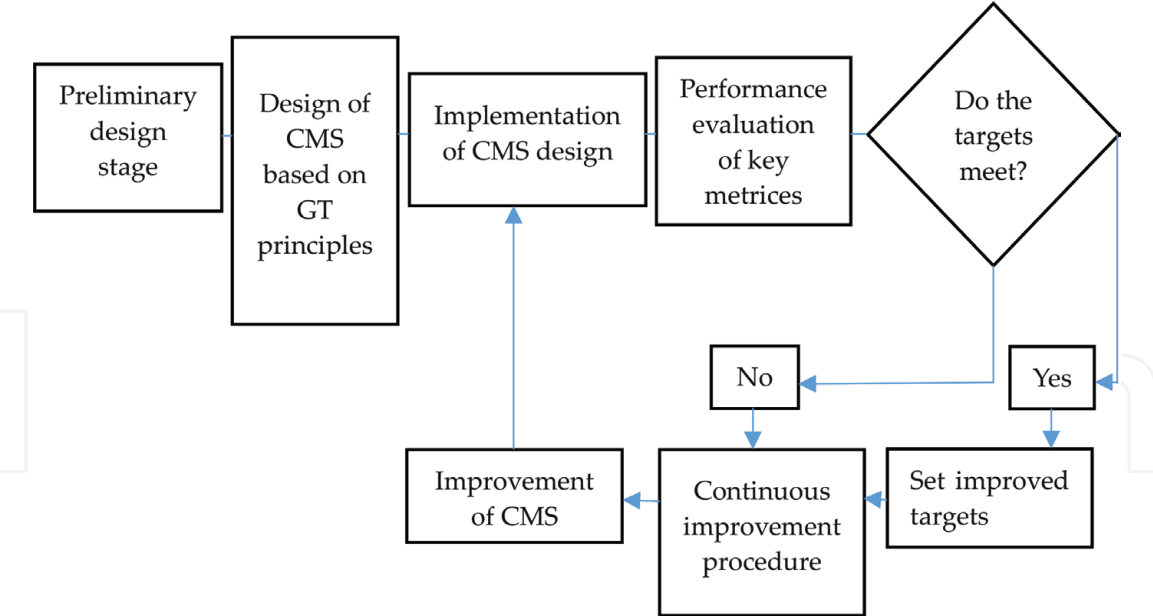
Preliminary design stage

Design of CMS based on GT principles

Implementation of CMS design

Performance evaluation of key metrices

Do the targets meet?

No

Yes

Improvement of CMS

Continuous improvement procedure

Set improved targets